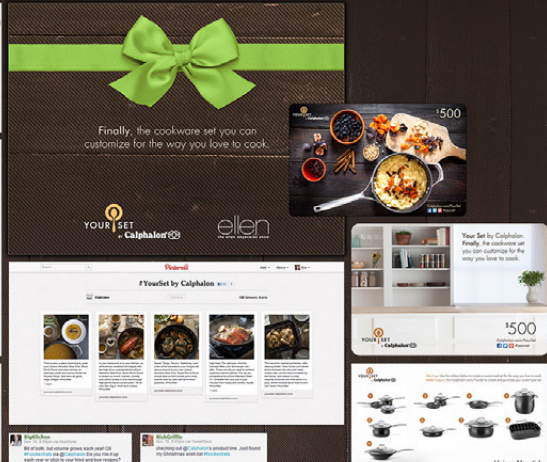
Finally, the cookware set you can customize for the way you love to cook.

YOUR SET by Calphalon

ellen
the ellen degeneres show

$500

YOUR SET by Calphalon

Pinterest

#YourSet by Calphalon

YOUR SET by Calphalon Finally, the cookware set you can customize for the way you love to cook.

$500

YOUR SET by Calphalon

YOUR SET by Calphalon

BigKitchen

RickGriffin

checking out @Calphalon product line. Just found my Christmas wish list #YourSet